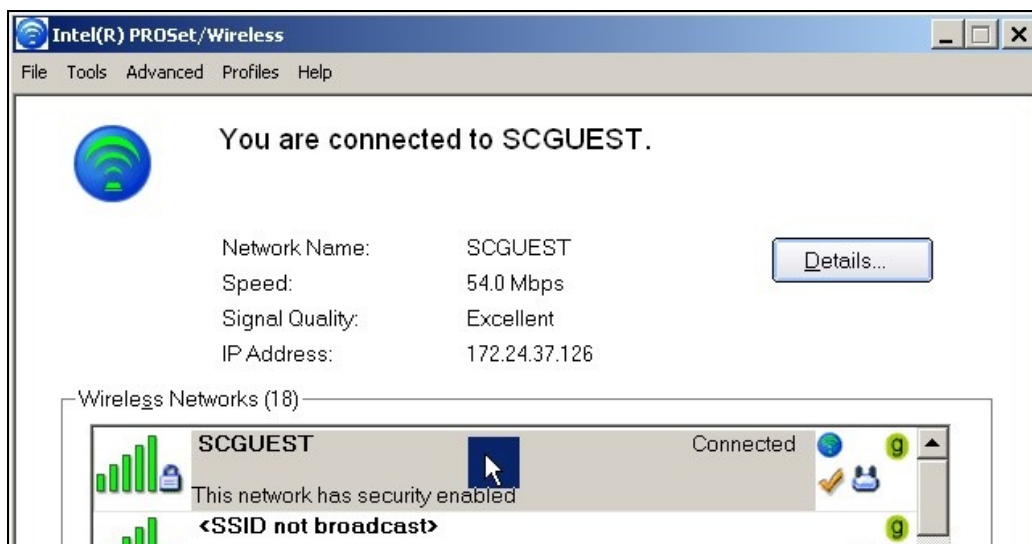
Intel(R) PROSet/Wireless

File Tools Advanced Profiles Help

You are connected to SCGUEST.

Network Name: SCGUEST
Speed: 54.0 Mbps
Signal Quality: Excellent
IP Address: 172.24.37.126

Details...

Wireless Networks (18)

SCGUEST
This network has security enabled
Connected
g

<SSID not broadcast>
g